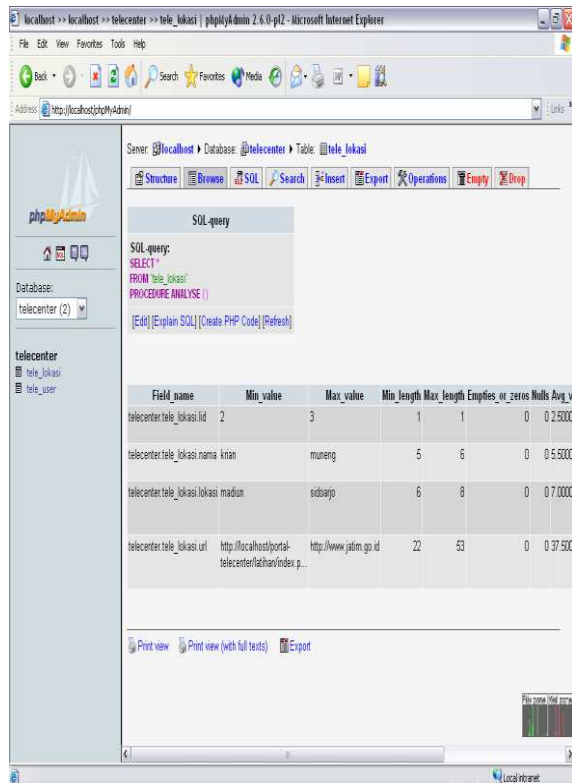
localhost >> localhost >> telecenter >> tele_lokasi | phpMyAdmin 2.6.0-pl2 - Microsoft Internet Explorer

File Edit View Favorites Tools Help

Back Search Favorites Media

Address http://localhost/phpMyAdmin/

Links

phpMyAdmin

Database:
telecenter (2)

telecenter
tele_lokasi
tele_user

Server: localhost ▸ Database: telecenter ▸ Table: tele_lokasi

Structure Browse SQL Search Insert Export Operations Empty Drop

SQL-query

SQL-query:
SELECT *
FROM 'tele_lokasi'
PROCEDURE ANALYSE ()

[Edit] [Explain SQL] [Create PHP Code] [Refresh]

| Field_name | Min_value | Max_value | Min_length | Max_length | Empties_or_zeros | Nulls | Avg_v |
|---|---|---|---|---|---|---|---|
| telecenter.tele_lokasi.lid | 2 | 3 | 1 | 1 | 0 | 0 | 2.5000 |
| telecenter.tele_lokasi.nama | krian | muneng | 5 | 6 | 0 | 0 | 5.5000 |
| telecenter.tele_lokasi.lokasi | madiun | sidoarjo | 6 | 8 | 0 | 0 | 7.0000 |
| telecenter.tele_lokasi.url | http://localhost/portal-telecenter/latihan/index.p... | http://www.jatim.go.id | 22 | 53 | 0 | 0 | 37.500 |

Print view Print view (with full texts) Export

Local intranet